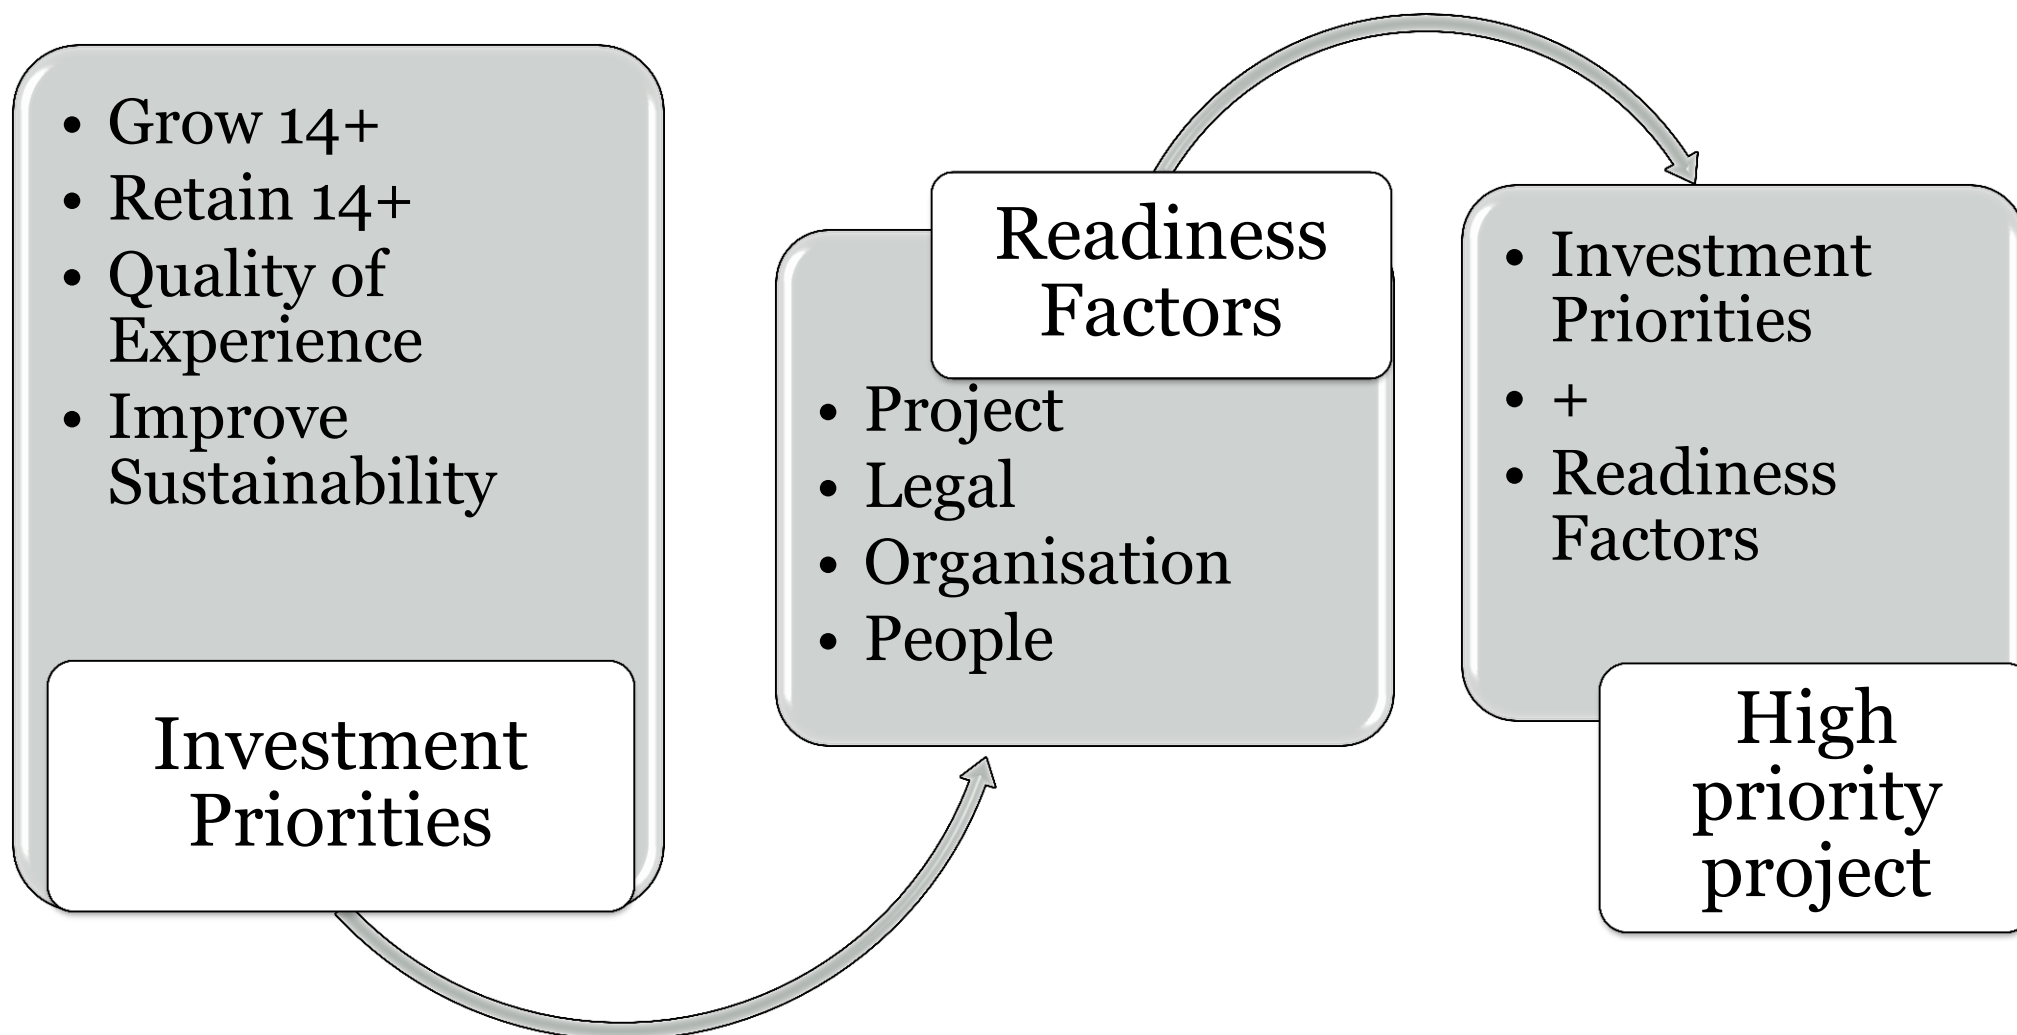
- Grow 14+
- Retain 14+
- Quality of Experience
- Improve Sustainability

Investment Priorities

Readiness Factors

- Project
- Legal
- Organisation
- People

- Investment Priorities
- +
- Readiness Factors

High priority project